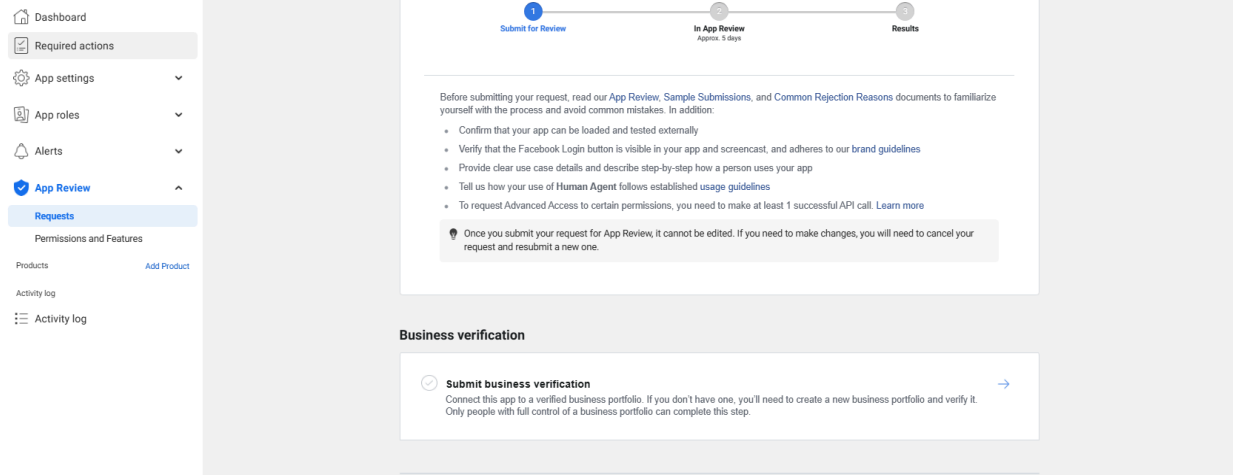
Dashboard

Required actions

App settings

App roles

Alerts

App Review

Requests

Permissions and Features

Products

Add Product

Activity log

Activity log

1
Submit for Review

2
In App Review
Approx. 5 days

3
Results

Before submitting your request, read our App Review, Sample Submissions, and Common Rejection Reasons documents to familiarize yourself with the process and avoid common mistakes. In addition:

- Confirm that your app can be loaded and tested externally
- Verify that the Facebook Login button is visible in your app and screencast, and adheres to our brand guidelines
- Provide clear use case details and describe step-by-step how a person uses your app
- Tell us how your use of Human Agent follows established usage guidelines
- To request Advanced Access to certain permissions, you need to make at least 1 successful API call. Learn more

Once you submit your request for App Review, it cannot be edited. If you need to make changes, you will need to cancel your request and resubmit a new one.

Business verification

Submit business verification
Connect this app to a verified business portfolio. If you don't have one, you'll need to create a new business portfolio and verify it. Only people with full control of a business portfolio can complete this step.